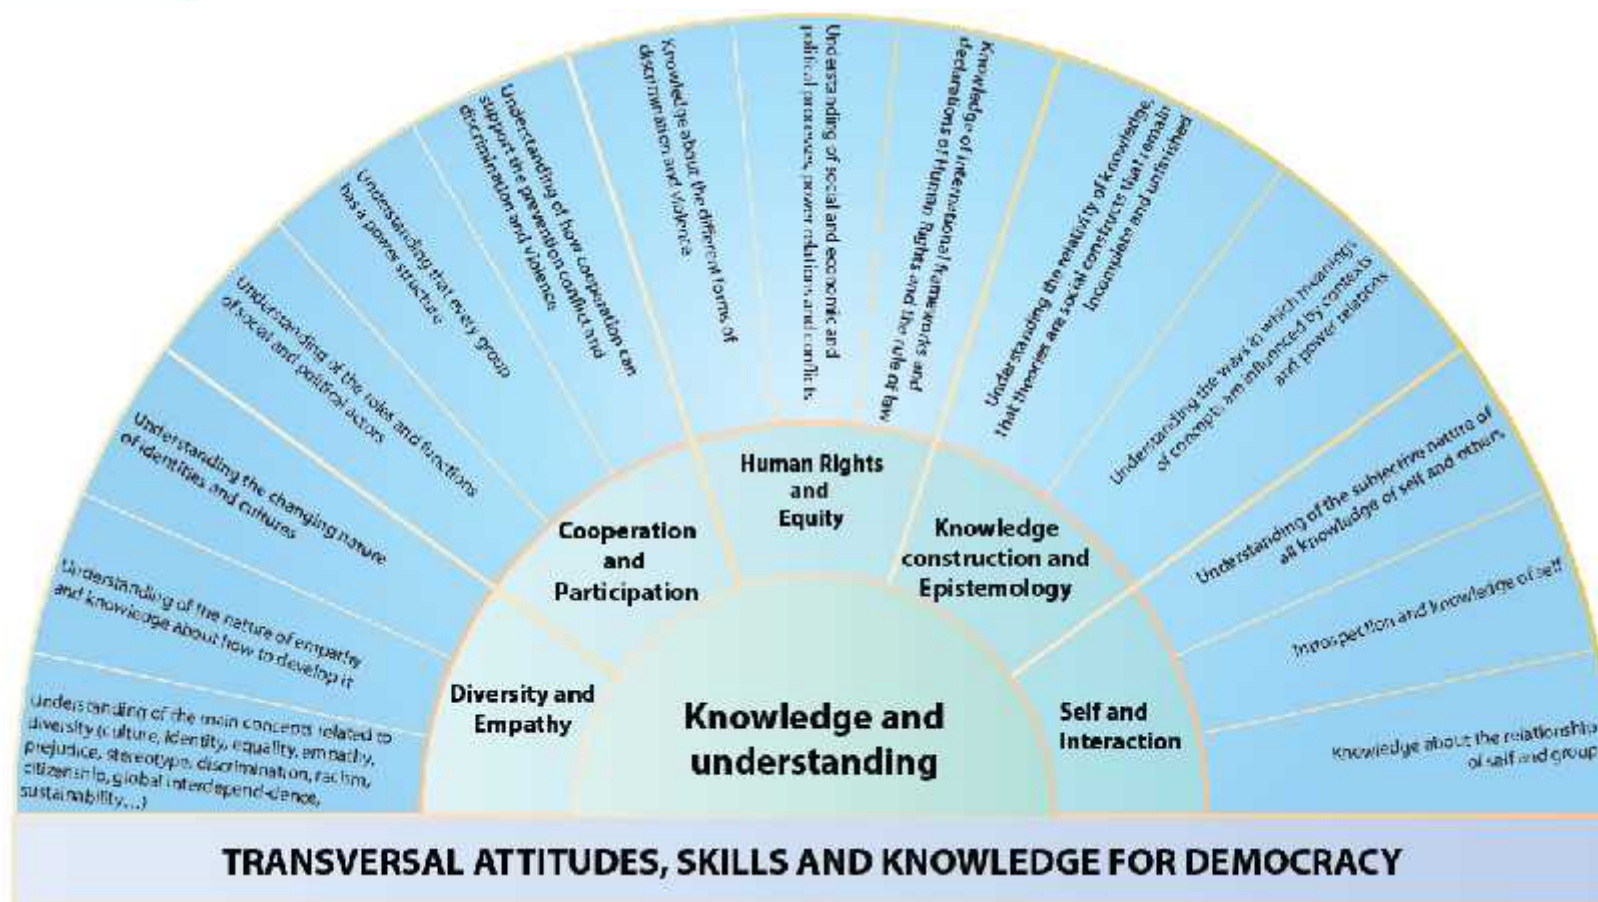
Knowledge and understanding

Diversity and Empathy

Understanding of the main concepts related to diversity (culture, identity, equality, empathy, prejudice, stereotype, discrimination, racism, citizenship, global interdependence, sustainability...)

Understanding of the nature of empathy and knowledge about how to develop it

Understanding the changing nature of identities and cultures

Cooperation and Participation

Understanding of the roles and functions of social and political actors

Understanding that every group has a power structure

Understanding of how cooperation can support the prevention conflict and discrimination and violence

Knowledge about the different forms of discrimination and violence

Human Rights and Equity

Understanding of social and economic and political processes, power relations and conflicts

Knowledge of international frameworks and declarations of Human Rights and the rule of law

Knowledge construction and Epistemology

Understanding the relativity of knowledge, that theories are social constructs that remain incomplete and unfinished

Understanding the ways in which meanings of concepts are influenced by contexts and power relations

Understanding of the subjective nature of all knowledge of self and others.

Self and Interaction

Introspection and knowledge of self

Knowledge about the relationship of self and group

TRANSVERSAL ATTITUDES, SKILLS AND KNOWLEDGE FOR DEMOCRACY